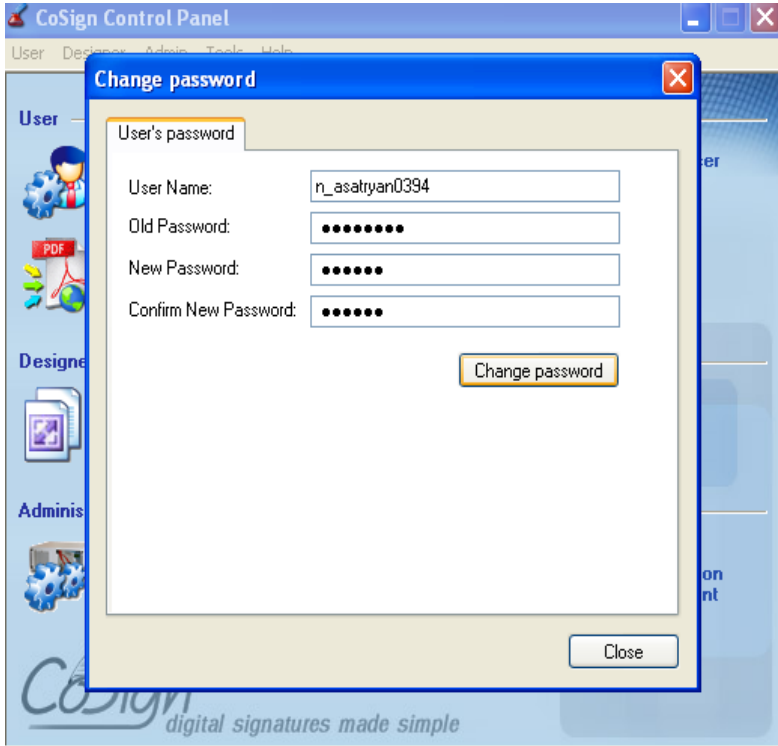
CoSign Control Panel

User Designer Admin Tools Help

User

PDF

Designe

Adminis

er

on
nt

Change password

User's password

User Name: n_asatryan0394

Old Password: ••••••••

New Password: ••••••

Confirm New Password: ••••••

Change password

Close

CoSign
digital signatures made simple